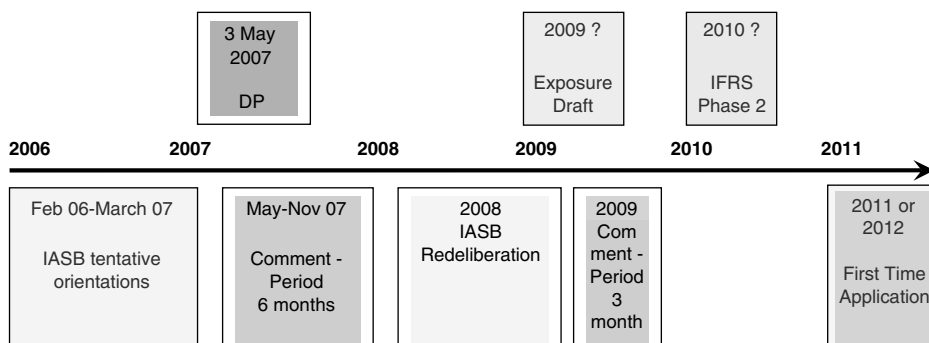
3 May 2007

DP

2009 ?

Exposure Draft

2010 ?

IFRS Phase 2

2006

2007

2008

2009

2010

2011

Feb 06-March 07

IASB tentative orientations

May-Nov 07

Comment - Period 6 months

2008 IASB Redeliberation

2009 Comment - Period 3 month

2011 or 2012

First Time Application